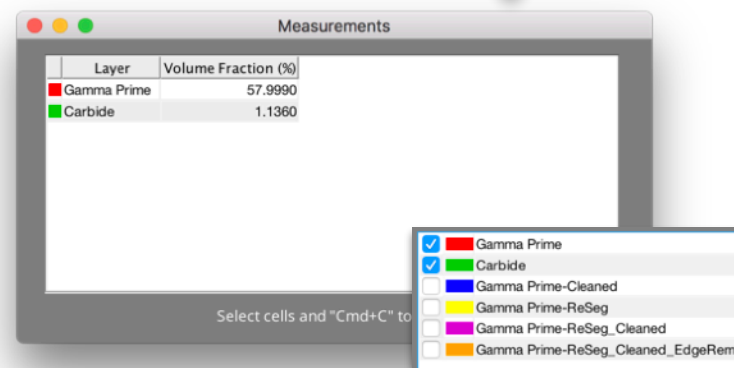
Measurements

| Layer | Volume Fraction (%) |
|---|---|
| Gamma Prime | 57.9990 |
| Carbide | 1.1360 |

Select cells and "Cmd+C" to

Gamma Prime
Carbide
Gamma Prime-Cleaned
Gamma Prime-ReSeg
Gamma Prime-ReSeg_Cleaned
Gamma Prime-ReSeg_Cleaned_EdgeRem